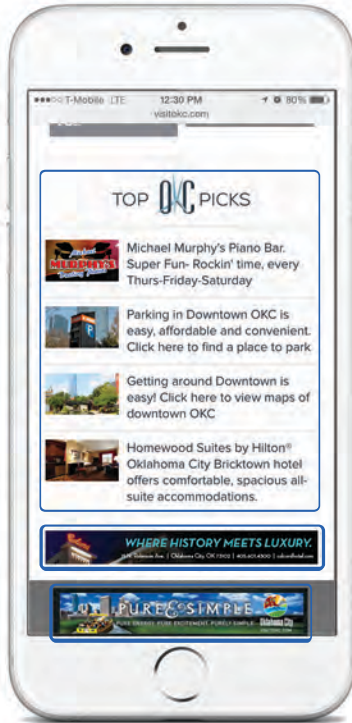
T-Mobile LTE 12:30 PM 80%
visitokc.com

TOP OKC PICKS

Michael Murphy's Piano Bar. Super Fun- Rockin' time, every Thurs-Friday-Saturday

Parking in Downtown OKC is easy, affordable and convenient. Click here to find a place to park

Getting around Downtown is easy! Click here to view maps of downtown OKC

Homewood Suites by Hilton® Oklahoma City Bricktown hotel offers comfortable, spacious all-suite accommodations.

WHERE HISTORY MEETS LUXURY.

PURE & SIMPLE

Oklahoma City